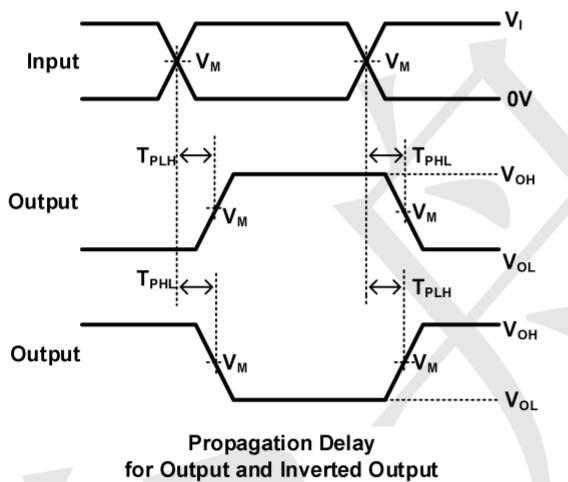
$V_I$

Input

$V_M$

$V_M$

0V

$T_{PLH}$

$T_{PHL}$

$V_{OH}$

Output

$V_M$

$V_M$

$V_{OL}$

$T_{PHL}$

$T_{PLH}$

$V_{OH}$

Output

$V_M$

$V_M$

$V_{OL}$

Propagation Delay
for Output and Inverted Output